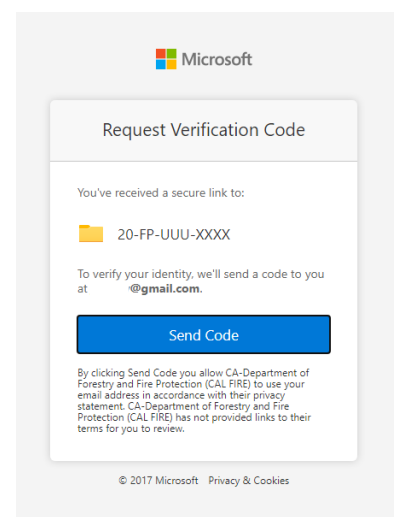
Microsoft

Request Verification Code

You've received a secure link to:

20-FP-UUU-XXXX

To verify your identity, we'll send a code to you at @gmail.com.

Send Code

By clicking Send Code you allow CA-Department of Forestry and Fire Protection (CAL FIRE) to use your email address in accordance with their privacy statement. CA-Department of Forestry and Fire Protection (CAL FIRE) has not provided links to their terms for you to review.

© 2017 Microsoft Privacy & Cookies